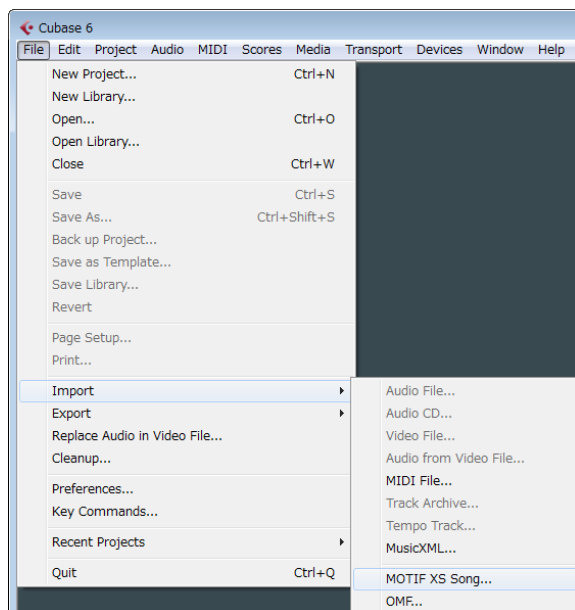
Cubase 6

File Edit Project Audio MIDI Scores Media Transport Devices Window Help

New Project... Ctrl+N
New Library...
Open... Ctrl+O
Open Library...
Close Ctrl+W

Save Ctrl+S
Save As... Ctrl+Shift+S
Back up Project...
Save as Template...
Save Library...
Revert

Page Setup...
Print...

Import
Export
Replace Audio in Video File...
Cleanup...

Preferences...
Key Commands...

Recent Projects

Quit Ctrl+Q

Audio File...
Audio CD...
Video File...
Audio from Video File...
MIDI File...
Track Archive...
Tempo Track...
MusicXML...

MOTIF XS Song...
OMF...